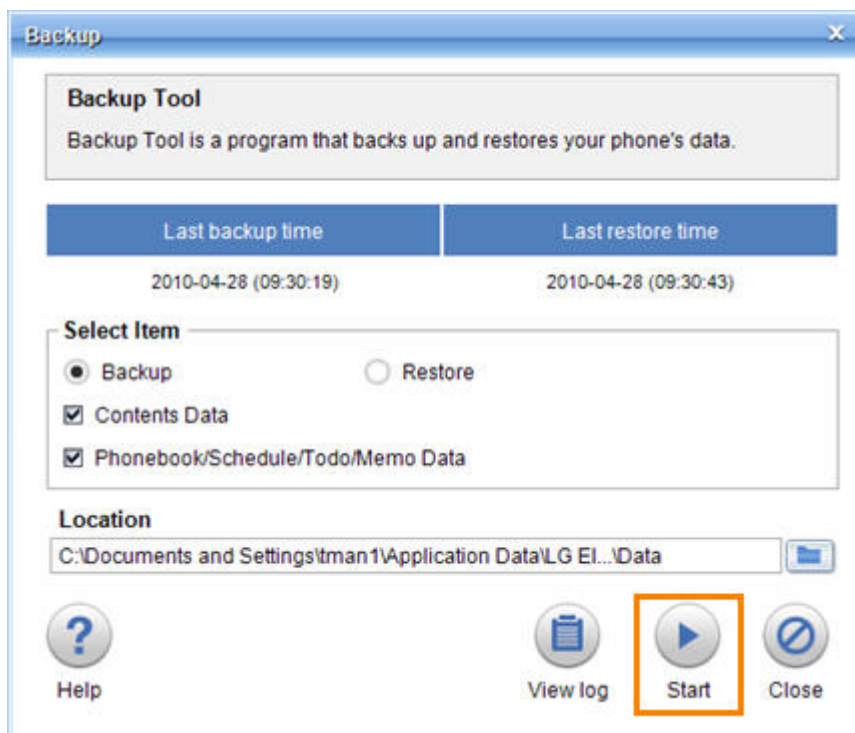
Backup

Backup Tool

Backup Tool is a program that backs up and restores your phone's data.

| Last backup time | Last restore time |
|---|---|
| 2010-04-28 (09:30:19) | 2010-04-28 (09:30:43) |

Select Item

Backup

Restore

Contents Data

Phonebook/Schedule/Todo/Memo Data

Location

C:\Documents and Settings\tman1\Application Data\LG El...\Data

Help

View log

Start

Close